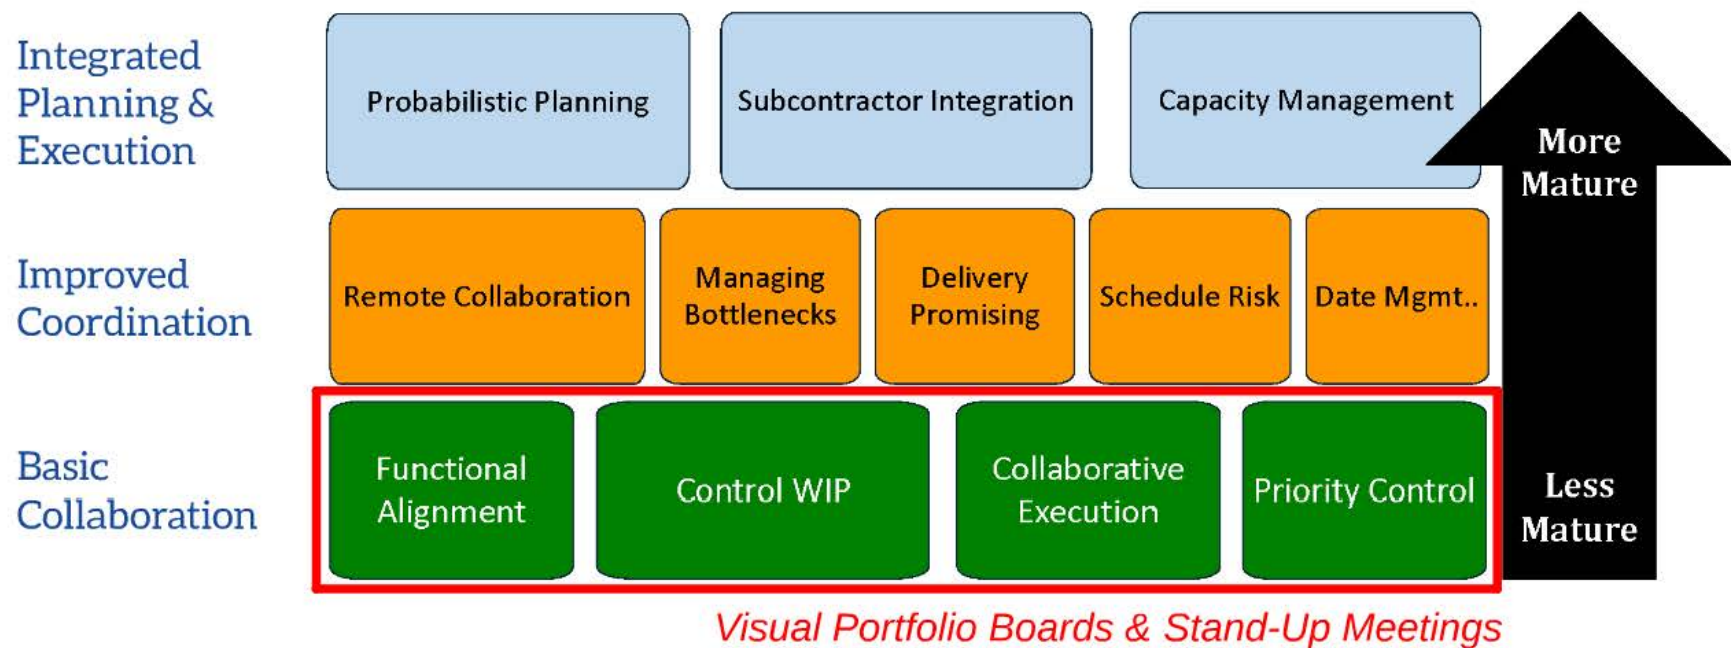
Integrated Planning & Execution

Probabilistic Planning

Subcontractor Integration

Capacity Management

More Mature

Improved Coordination

Remote Collaboration

Managing Bottlenecks

Delivery Promising

Schedule Risk

Date Mgmt..

Basic Collaboration

Functional Alignment

Control WIP

Collaborative Execution

Priority Control

Less Mature

Visual Portfolio Boards & Stand-Up Meetings